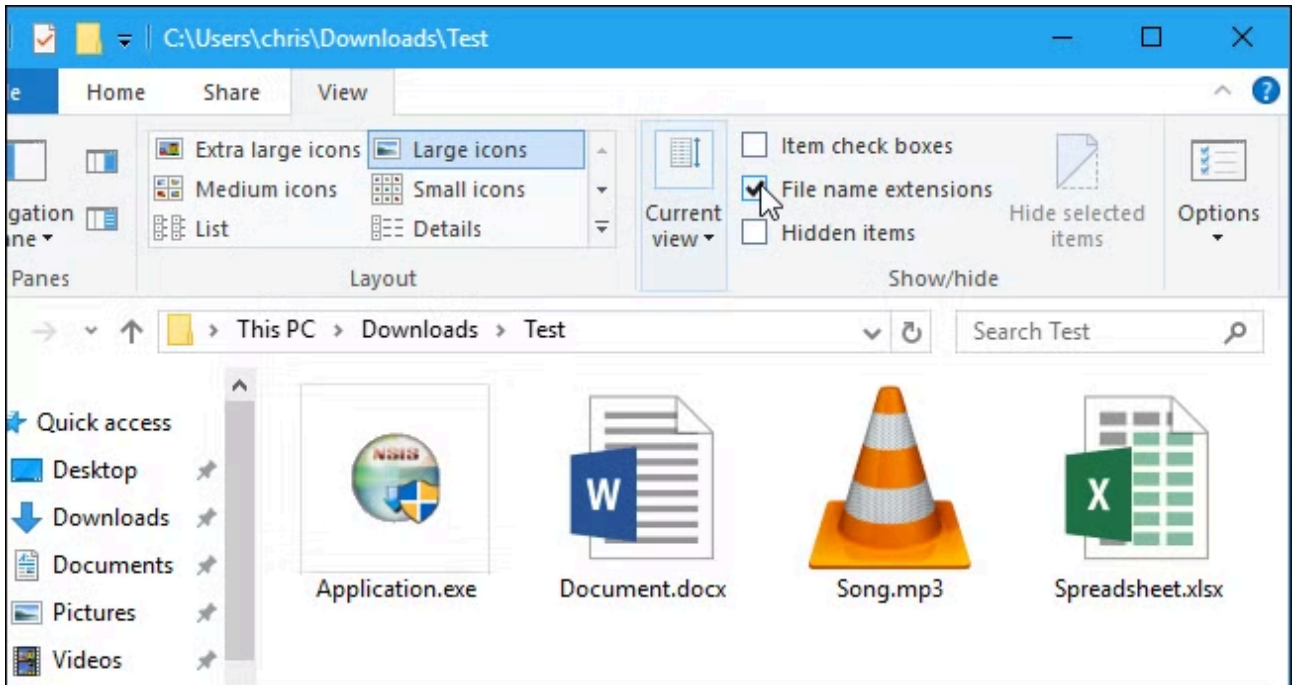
C:\Users\chris\Downloads\Test

e Home Share View

Extra large icons Large icons
Medium icons Small icons
List Details

gation ne

Panes

Layout

Current view

Item check boxes
File name extensions
Hidden items

Hide selected items

Show/hide

Options

This PC > Downloads > Test

Search Test

Quick access
Desktop
Downloads
Documents
Pictures
Videos

NSIS

Application.exe

W

Document.docx

Song.mp3

X

Spreadsheet.xlsx